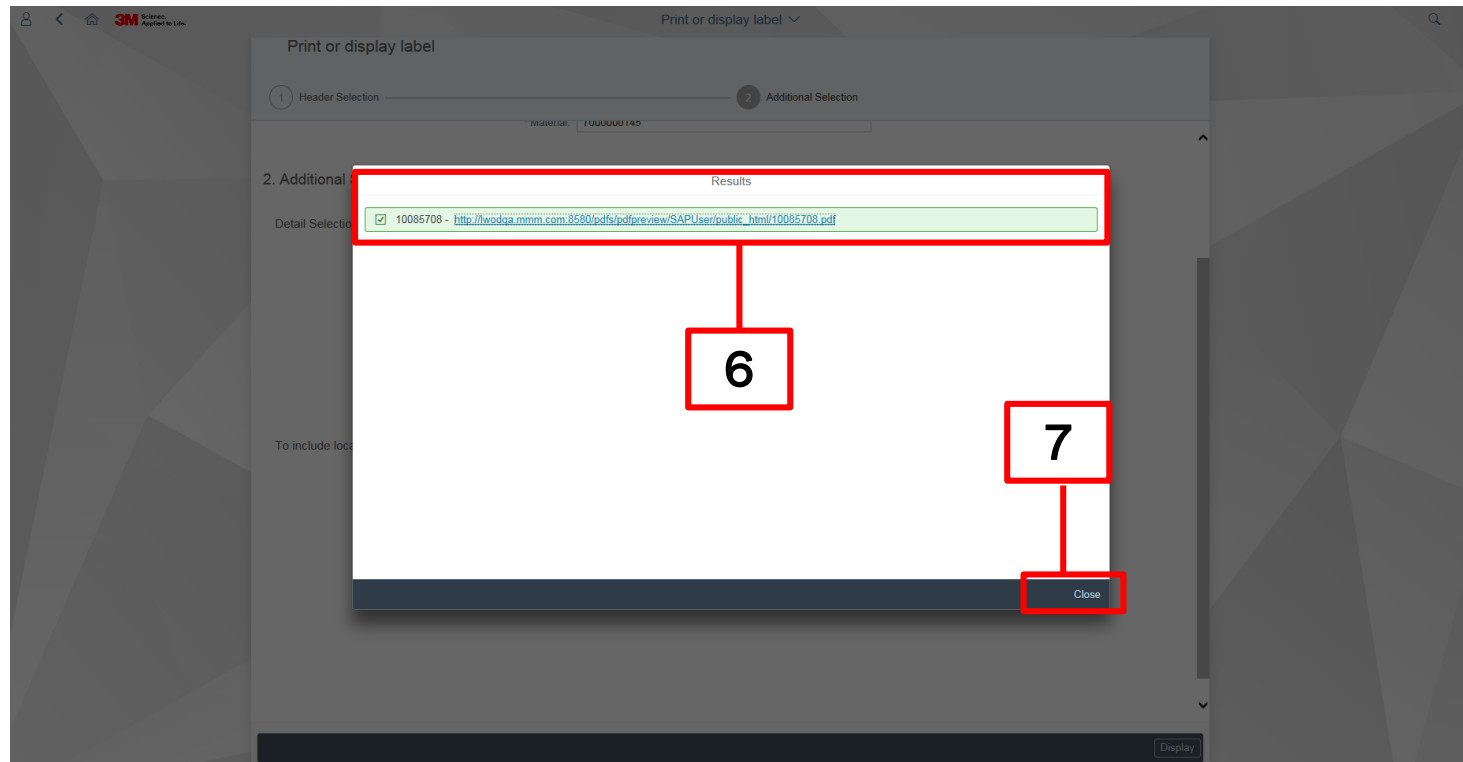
3M Science. Applied to Life.

Print or display label

Print or display label

1 Header Selection

2 Additional Selection

Material: 7000000145

2. Additional

Detail Selectio

To include loca

Results

10085708 - http://lwodqa.mmm.com:8580/pdfs/pdfpreview/SAPUser/public_html/10085708.pdf

6

7

Close

Display